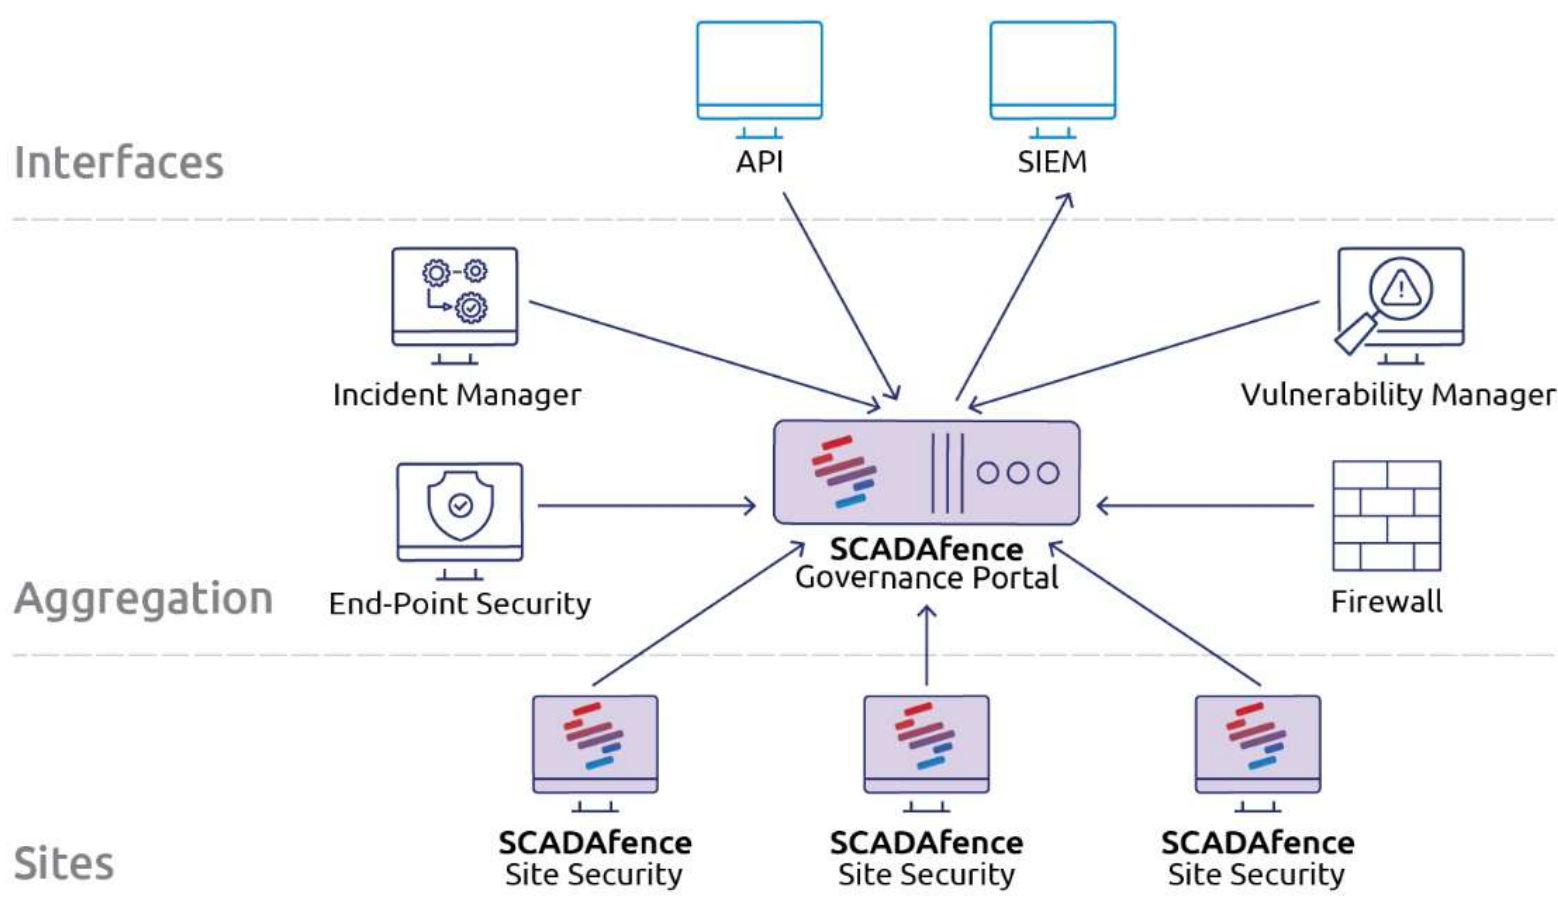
Interfaces

API

SIEM

Incident Manager

Vulnerability Manager

Aggregation

End-Point Security

SCADAfence
Governance Portal

Firewall

Sites

SCADAfence
Site Security

SCADAfence
Site Security

SCADAfence
Site Security